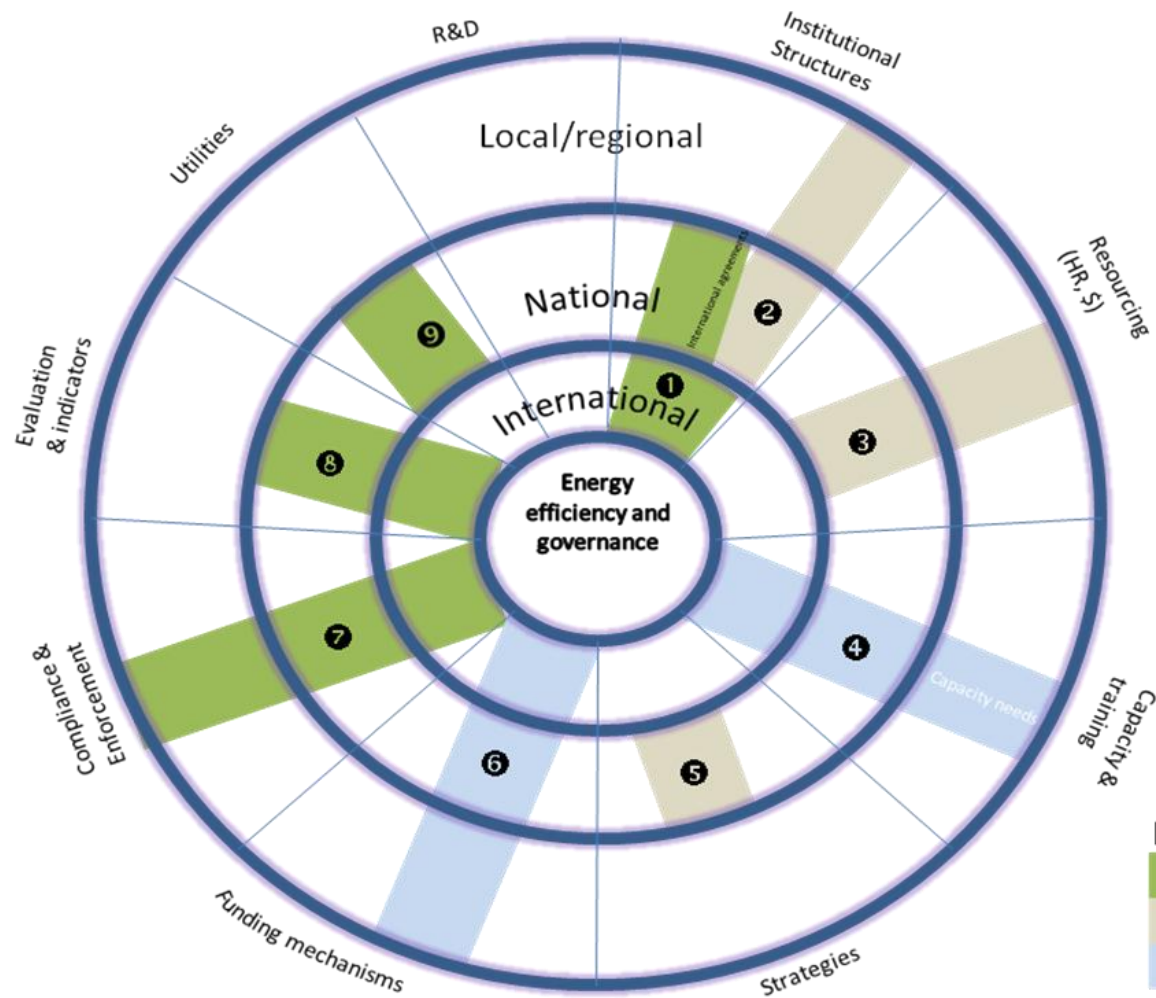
R&D

Institutional Structures

Utilities

Local/regional

Resourcing (HR, $)

National

International agreements

2

9

Evaluation & indicators

1

International

3

8

Energy efficiency and governance

4

7

Capacity needs

Compliance & Enforcement

Capacity & training

6

5

Funding mechanisms

Strategies